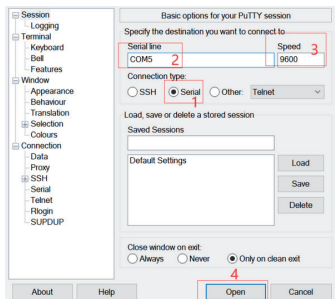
Session
Logging
Terminal
Keyboard
Bell
Features
Window
Appearance
Behaviour
Translation
Selection
Colours
Connection
Data
Proxy
SSH
Serial
Telnet
Rlogin
SUPDUP

Basic options for your PuTTY session
Specify the destination you want to connect to
Serial line
COM5 2
Speed 3
9600
Connection type:
SSH
Serial
Other: Telnet
1
Load, save or delete a stored session
Saved Sessions
Default Settings
Load
Save
Delete
Close window on exit:
Always
Never
Only on clean exit
4
About
Help
Open
Cancel